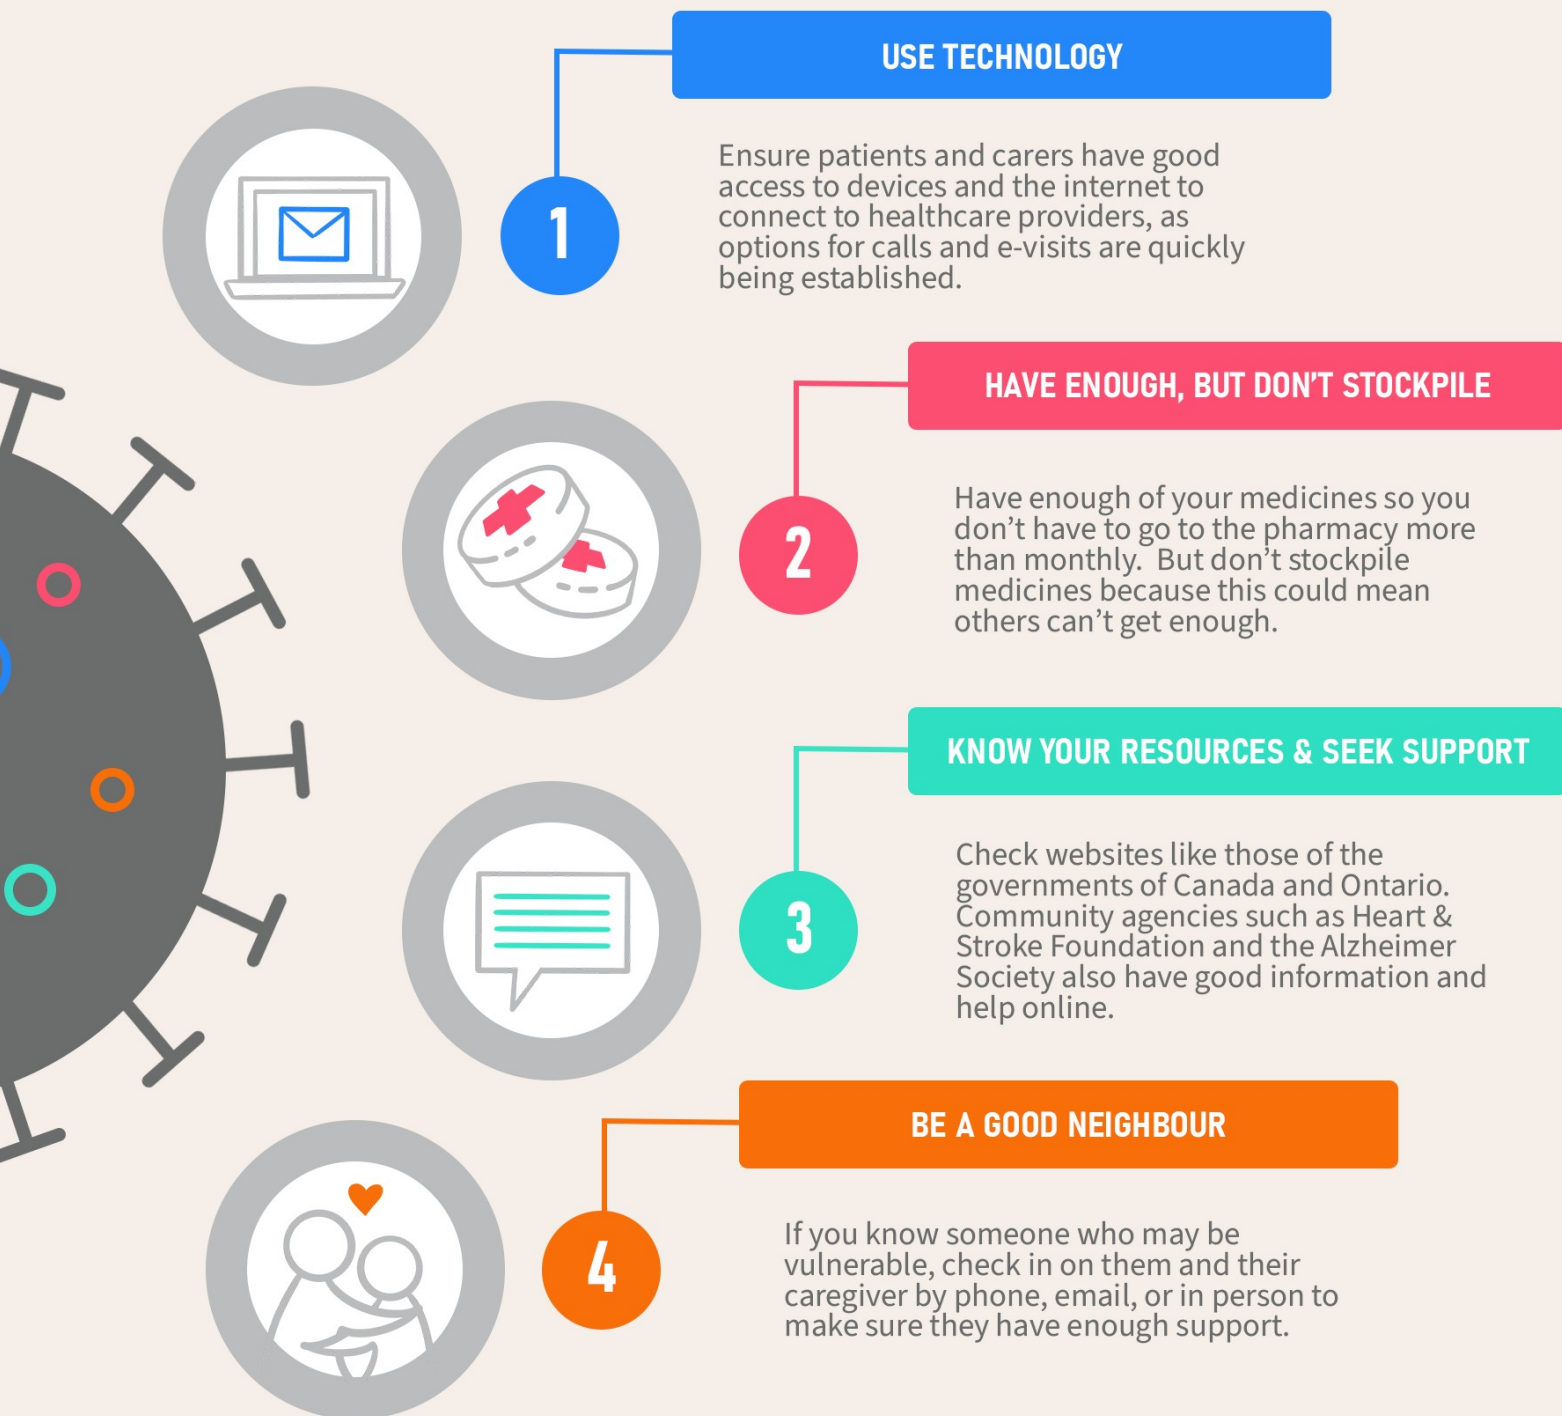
USE TECHNOLOGY

1

Ensure patients and carers have good access to devices and the internet to connect to healthcare providers, as options for calls and e-visits are quickly being established.

HAVE ENOUGH, BUT DON'T STOCKPILE

2

Have enough of your medicines so you don't have to go to the pharmacy more than monthly. But don't stockpile medicines because this could mean others can't get enough.

KNOW YOUR RESOURCES & SEEK SUPPORT

3

Check websites like those of the governments of Canada and Ontario. Community agencies such as Heart & Stroke Foundation and the Alzheimer Society also have good information and help online.

BE A GOOD NEIGHBOUR

4

If you know someone who may be vulnerable, check in on them and their caregiver by phone, email, or in person to make sure they have enough support.